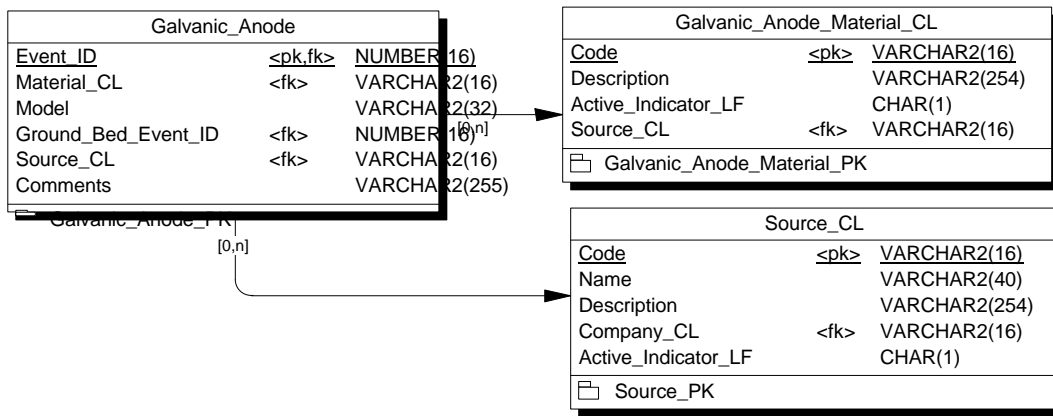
Galvanic_Anode

| | | |
|---|---|---|
| Event_ID | <pk,fk> | NUMBER(16) |
| Material_CL | <fk> | VARCHAR2(16) |
| Model | | VARCHAR2(32) |
| Ground_Bed_Event_ID | <fk> | NUMBER(16) |
| Source_CL | <fk> | VARCHAR2(16) |
| Comments | | VARCHAR2(255) |

Galvanic_Anode_PK

[0,n]

[0,n]

Galvanic_Anode_Material_CL

| | | |
|---|---|---|
| Code | <pk> | VARCHAR2(16) |
| Description | | VARCHAR2(254) |
| Active_Indicator_LF | | CHAR(1) |
| Source_CL | <fk> | VARCHAR2(16) |

Galvanic_Anode_Material_PK

Source_CL

| | | |
|---|---|---|
| Code | <pk> | VARCHAR2(16) |
| Name | | VARCHAR2(40) |
| Description | | VARCHAR2(254) |
| Company_CL | <fk> | VARCHAR2(16) |
| Active_Indicator_LF | | CHAR(1) |

Source_PK